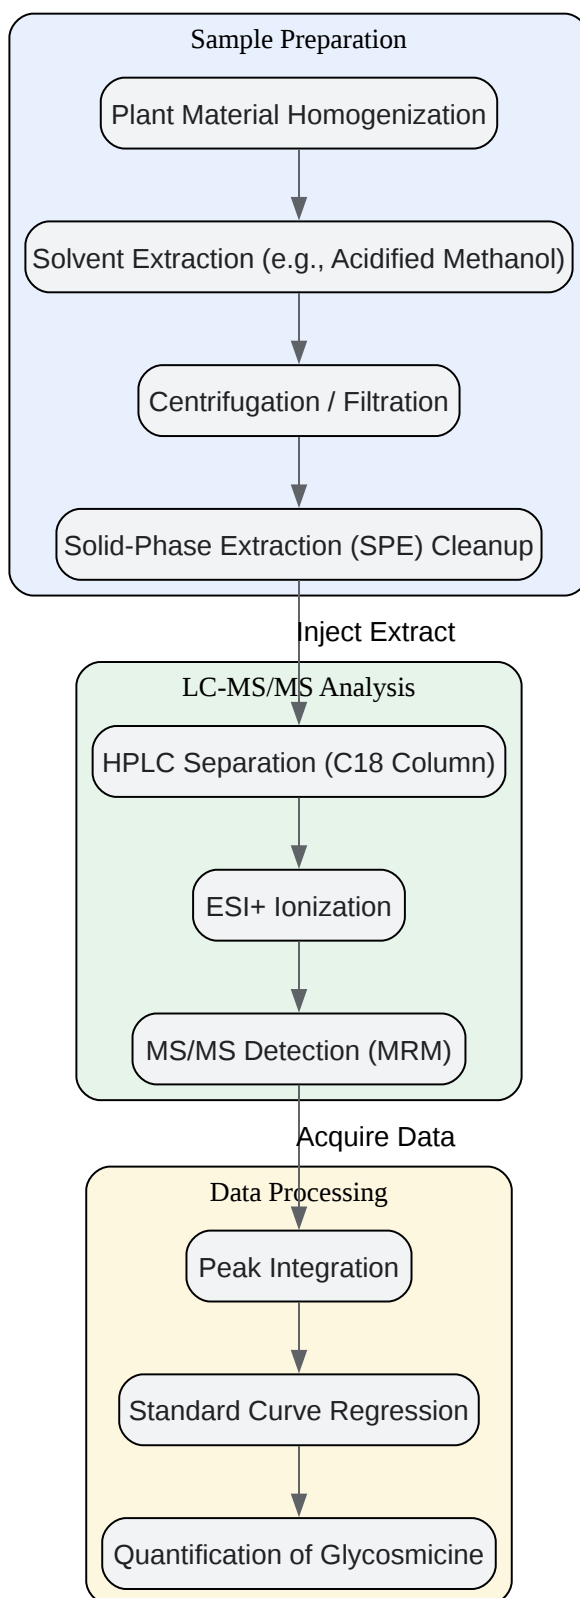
Sample Preparation

Plant Material Homogenization

Solvent Extraction (e.g., Acidified Methanol)

Centrifugation / Filtration

Solid-Phase Extraction (SPE) Cleanup

Inject Extract

LC-MS/MS Analysis

HPLC Separation (C18 Column)

ESI+ Ionization

MS/MS Detection (MRM)

Acquire Data

Data Processing

Peak Integration

Standard Curve Regression

Quantification of Glycosmicine